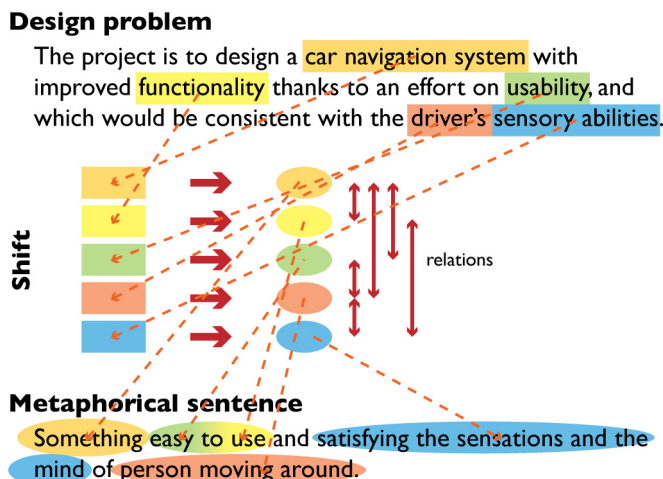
Design problem

The project is to design a car navigation system with improved functionality thanks to an effort on usability, and which would be consistent with the driver's sensory abilities.

Shift

relations

Metaphorical sentence

Something easy to use and satisfying the sensations and the mind of person moving around.